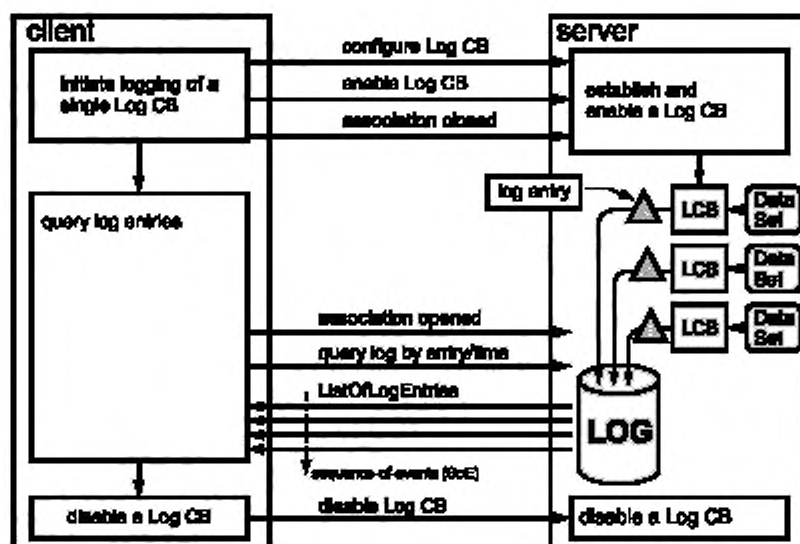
client

server

configure Log CB

enable Log CB

association closed

Initiate logging of a single Log CB

establish and enable a Log CB

log entry

LCB

Data Set

LCB

Data Set

LCB

Data Set

query log entries

association opened

query log by entry/time

ListOfLogEntries

LOG

sequence-of-events (SoE)

disable a Log CB

disable Log CB

disable a Log CB